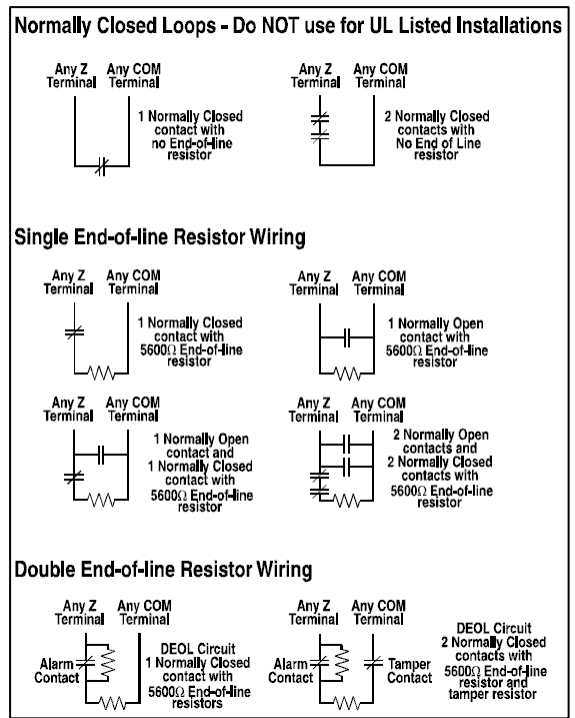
Normally Closed Loops - Do NOT use for UL Listed Installations

Any Z Terminal
Any COM Terminal
1 Normally Closed contact with no End-of-line resistor

Any Z Terminal
Any COM Terminal
2 Normally Closed contacts with No End of Line resistor

Single End-of-line Resistor Wiring

Any Z Terminal
Any COM Terminal
1 Normally Closed contact with 5600Ω End-of-line resistor

Any Z Terminal
Any COM Terminal
1 Normally Open contact with 5600Ω End-of-line resistor

Any Z Terminal
Any COM Terminal
1 Normally Open contact and 1 Normally Closed contact with 5600Ω End-of-line resistor

Any Z Terminal
Any COM Terminal
2 Normally Open contacts and 2 Normally Closed contacts with 5600Ω End-of-line resistor

Double End-of-line Resistor Wiring

Any Z Terminal
Any COM Terminal
Alarm Contact
DEOL Circuit 1 Normally Closed contact with 5600Ω End-of-line resistors

Any Z Terminal
Any COM Terminal
Alarm Contact
Tamper Contact
DEOL Circuit 2 Normally Closed contacts with 5600Ω End-of-line resistor and tamper resistor